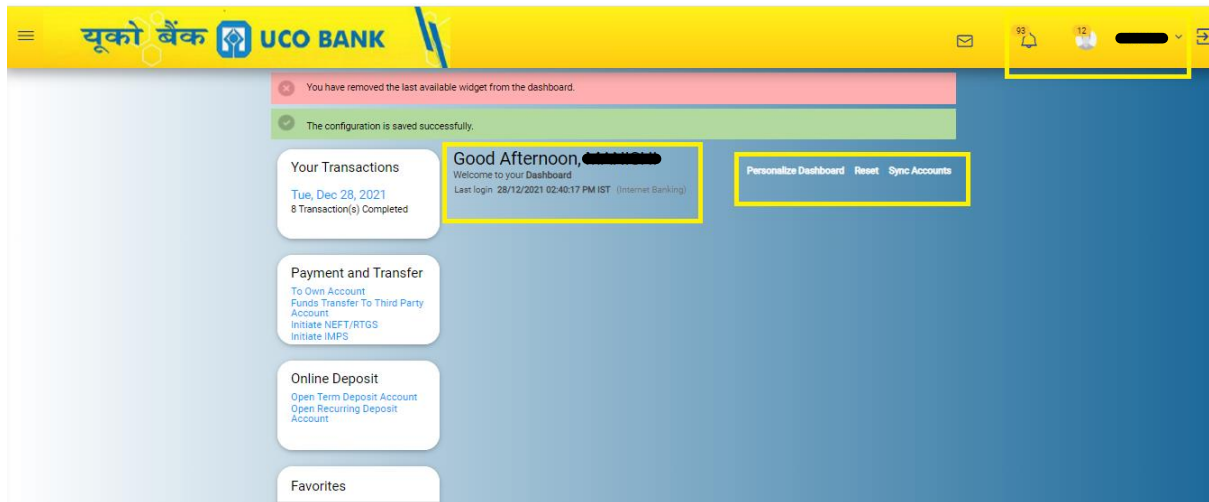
यूको बैंक UCO BANK

93

12

You have removed the last available widget from the dashboard.

The configuration is saved successfully.

Your Transactions
Tue, Dec 28, 2021
8 Transaction(s) Completed

Good Afternoon, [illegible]
Welcome to your Dashboard
Last login 28/12/2021 02:40:17 PM IST (Internet Banking)

Personalize Dashboard Reset Sync Accounts

Payment and Transfer
To Own Account
Funds Transfer To Third Party Account
Initiate NEFT/RTGS
Initiate IMPS

Online Deposit
Open Term Deposit Account
Open Recurring Deposit Account

Favorites